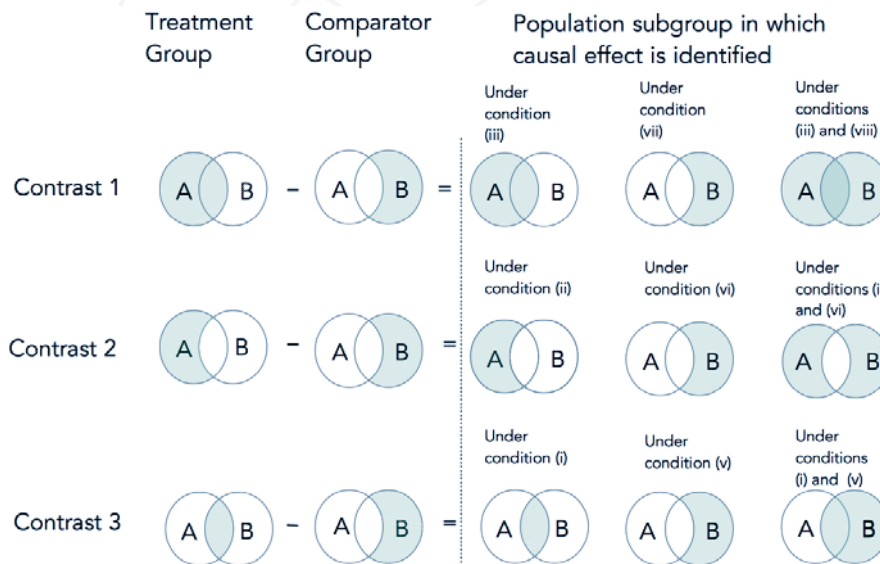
Treatment Group

Comparator Group

Population subgroup in which causal effect is identified

Under condition (iii)

Under condition (vii)

Under conditions (iii) and (viii)

Contrast 1

A B − A B = A B A B A B

Under condition (ii)

Under condition (vi)

Under conditions (i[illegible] and (vi)

Contrast 2

A B − A B = A B A B A B

Under condition (i)

Under condition (v)

Under conditions (i) and (v)

Contrast 3

A B − A B = A B A B A B